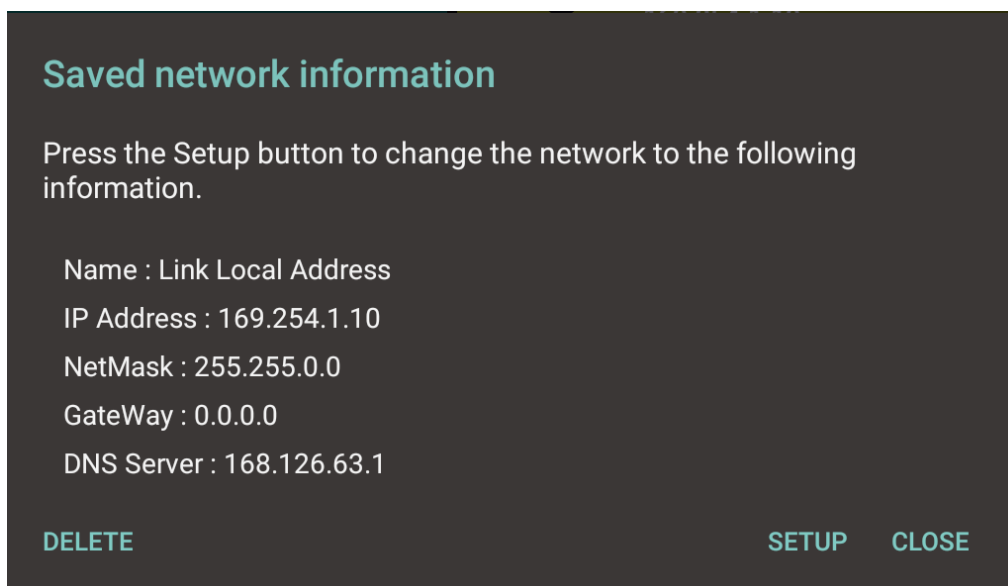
Saved network information

Press the Setup button to change the network to the following information.

Name : Link Local Address
IP Address : 169.254.1.10
NetMask : 255.255.0.0
GateWay : 0.0.0.0
DNS Server : 168.126.63.1

DELETE SETUP CLOSE